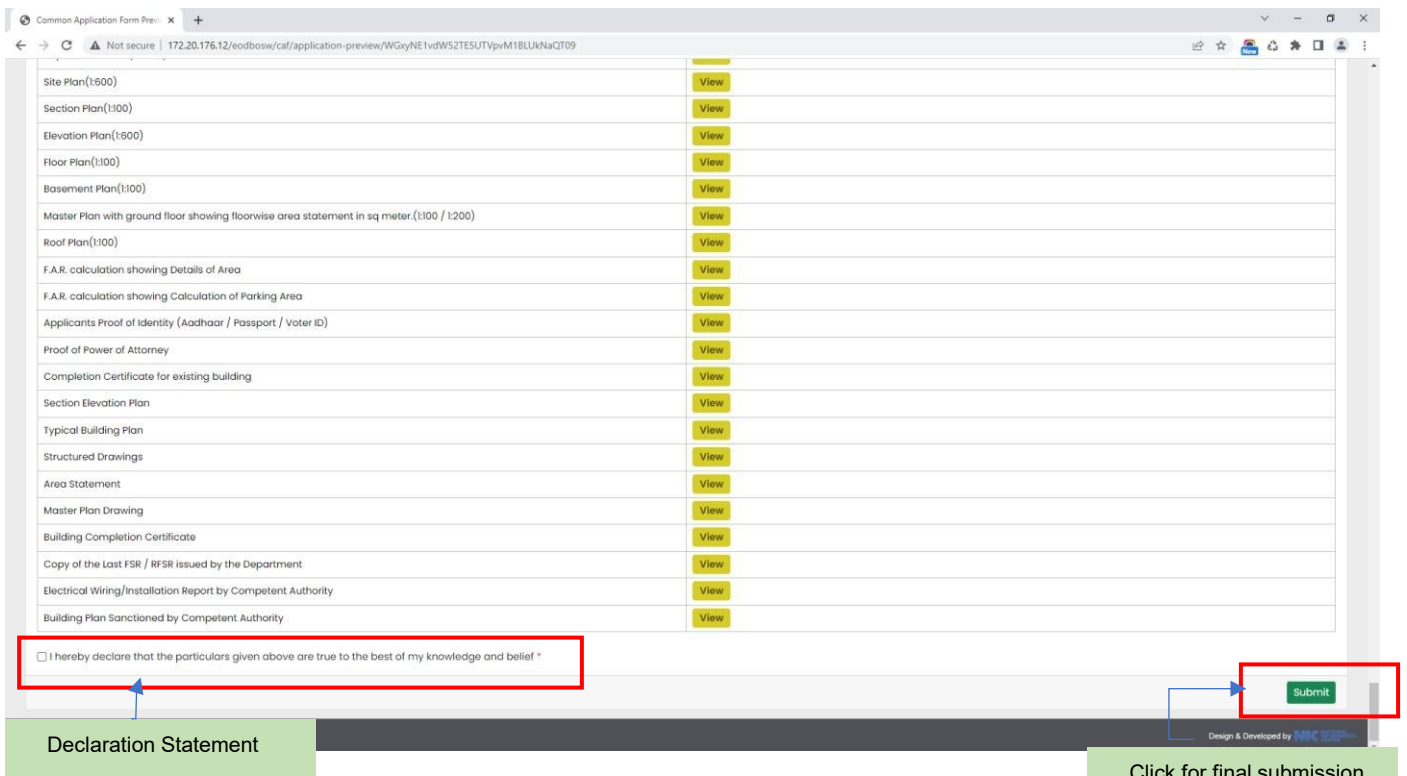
Common Application Form Prev ×  +

Not secure | 172.20.176.12/eodbosw/caf/application-preview/WGxyNE1vdW52TE5UTVpvM1BLUkNaQT09

| | |
|---|---|
| Site Plan(1:600) | View |
| Section Plan(1:100) | View |
| Elevation Plan(1:600) | View |
| Floor Plan(1:100) | View |
| Basement Plan(1:100) | View |
| Master Plan with ground floor showing floorwise area statement in sq meter.(1:100 / 1:200) | View |
| Roof Plan(1:100) | View |
| F.A.R. calculation showing Details of Area | View |
| F.A.R. calculation showing Calculation of Parking Area | View |
| Applicants Proof of Identity (Aadhaar / Passport / Voter ID) | View |
| Proof of Power of Attorney | View |
| Completion Certificate for existing building | View |
| Section Elevation Plan | View |
| Typical Building Plan | View |
| Structured Drawings | View |
| Area Statement | View |
| Master Plan Drawing | View |
| Building Completion Certificate | View |
| Copy of the Last FSR / RFSR issued by the Department | View |
| Electrical Wiring/Installation Report by Competent Authority | View |
| Building Plan Sanctioned by Competent Authority | View |

I hereby declare that the particulars given above are true to the best of my knowledge and belief *

Submit

Declaration Statement

Design & Developed by NIC

Click for final submission